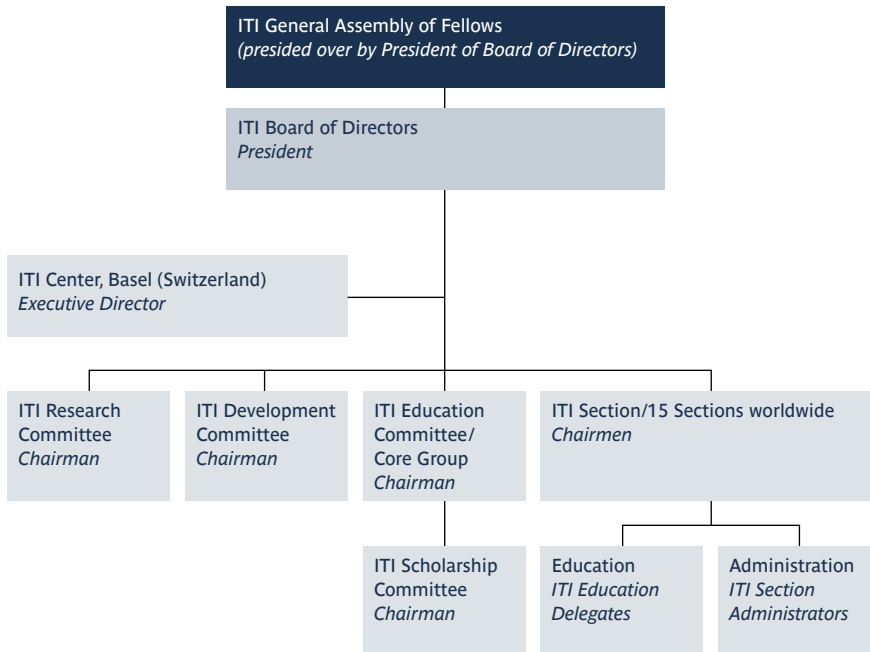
ITI General Assembly of Fellows
*(presided over by President of Board of Directors)*

ITI Board of Directors
*President*

ITI Center, Basel (Switzerland)
*Executive Director*

ITI Research Committee
*Chairman*

ITI Development Committee
*Chairman*

ITI Education Committee/ Core Group
*Chairman*

ITI Section/15 Sections worldwide
*Chairmen*

ITI Scholarship Committee
*Chairman*

Education
*ITI Education Delegates*

Administration
*ITI Section Administrators*